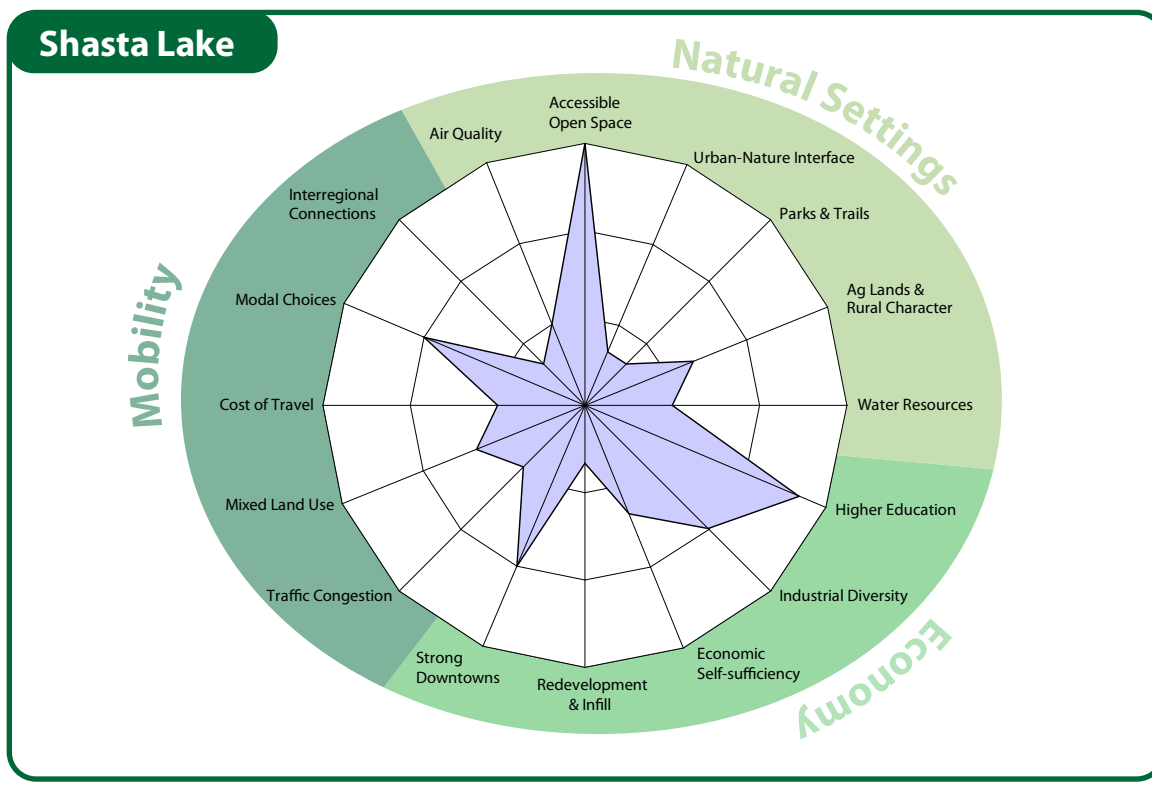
Shasta Lake

Natural Settings

Accessible Open Space

Urban-Nature Interface

Parks & Trails

Ag Lands & Rural Character

Water Resources

Economy

Higher Education

Industrial Diversity

Economic Self-sufficiency

Redevelopment & Infill

Strong Downtowns

Mobility

Traffic Congestion

Mixed Land Use

Cost of Travel

Modal Choices

Interregional Connections

Air Quality